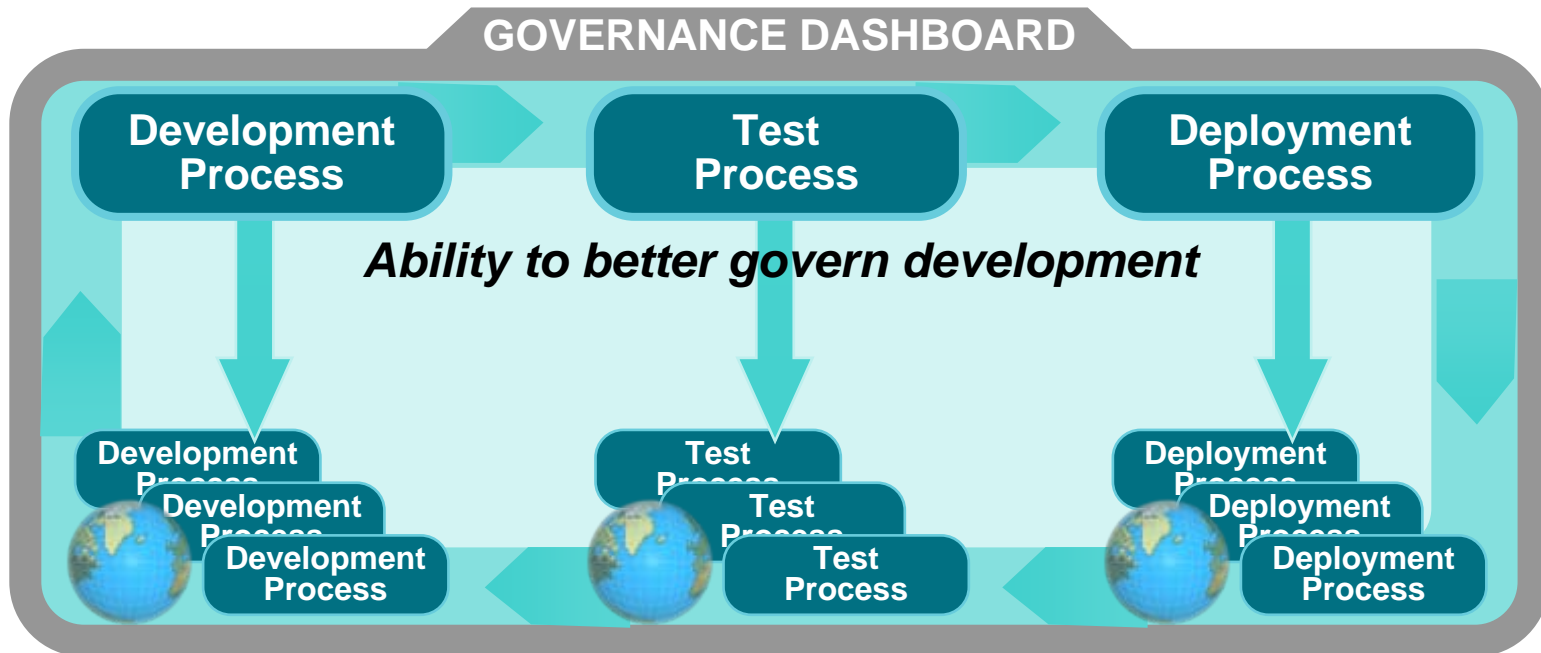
GOVERNANCE DASHBOARD

Development Process

Test Process

Deployment Process

Ability to better govern development

Development Process
Development Process
Development Process

Test Process
Test Process
Test Process

Deployment Process
Deployment Process
Deployment Process